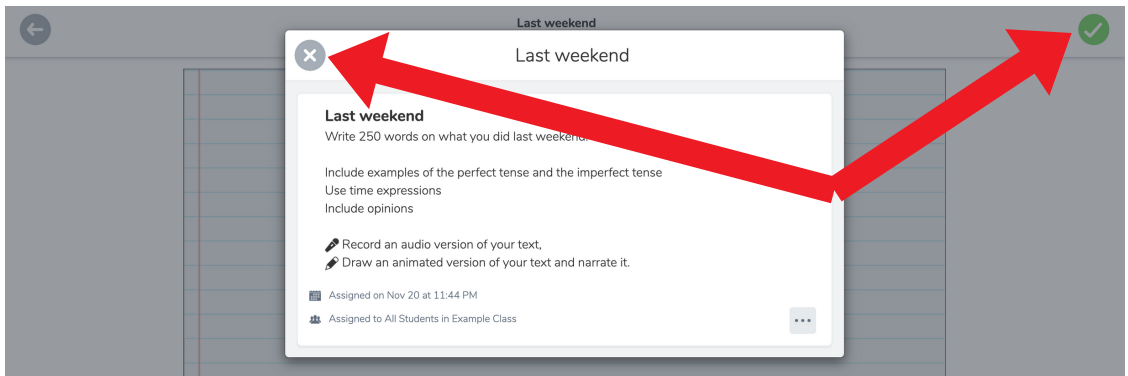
Last weekend

Last weekend

Last weekend
Write 250 words on what you did last weekend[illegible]

Include examples of the perfect tense and the imperfect tense
Use time expressions
Include opinions

Record an audio version of your text,
Draw an animated version of your text and narrate it.

Assigned on Nov 20 at 11:44 PM
Assigned to All Students in Example Class